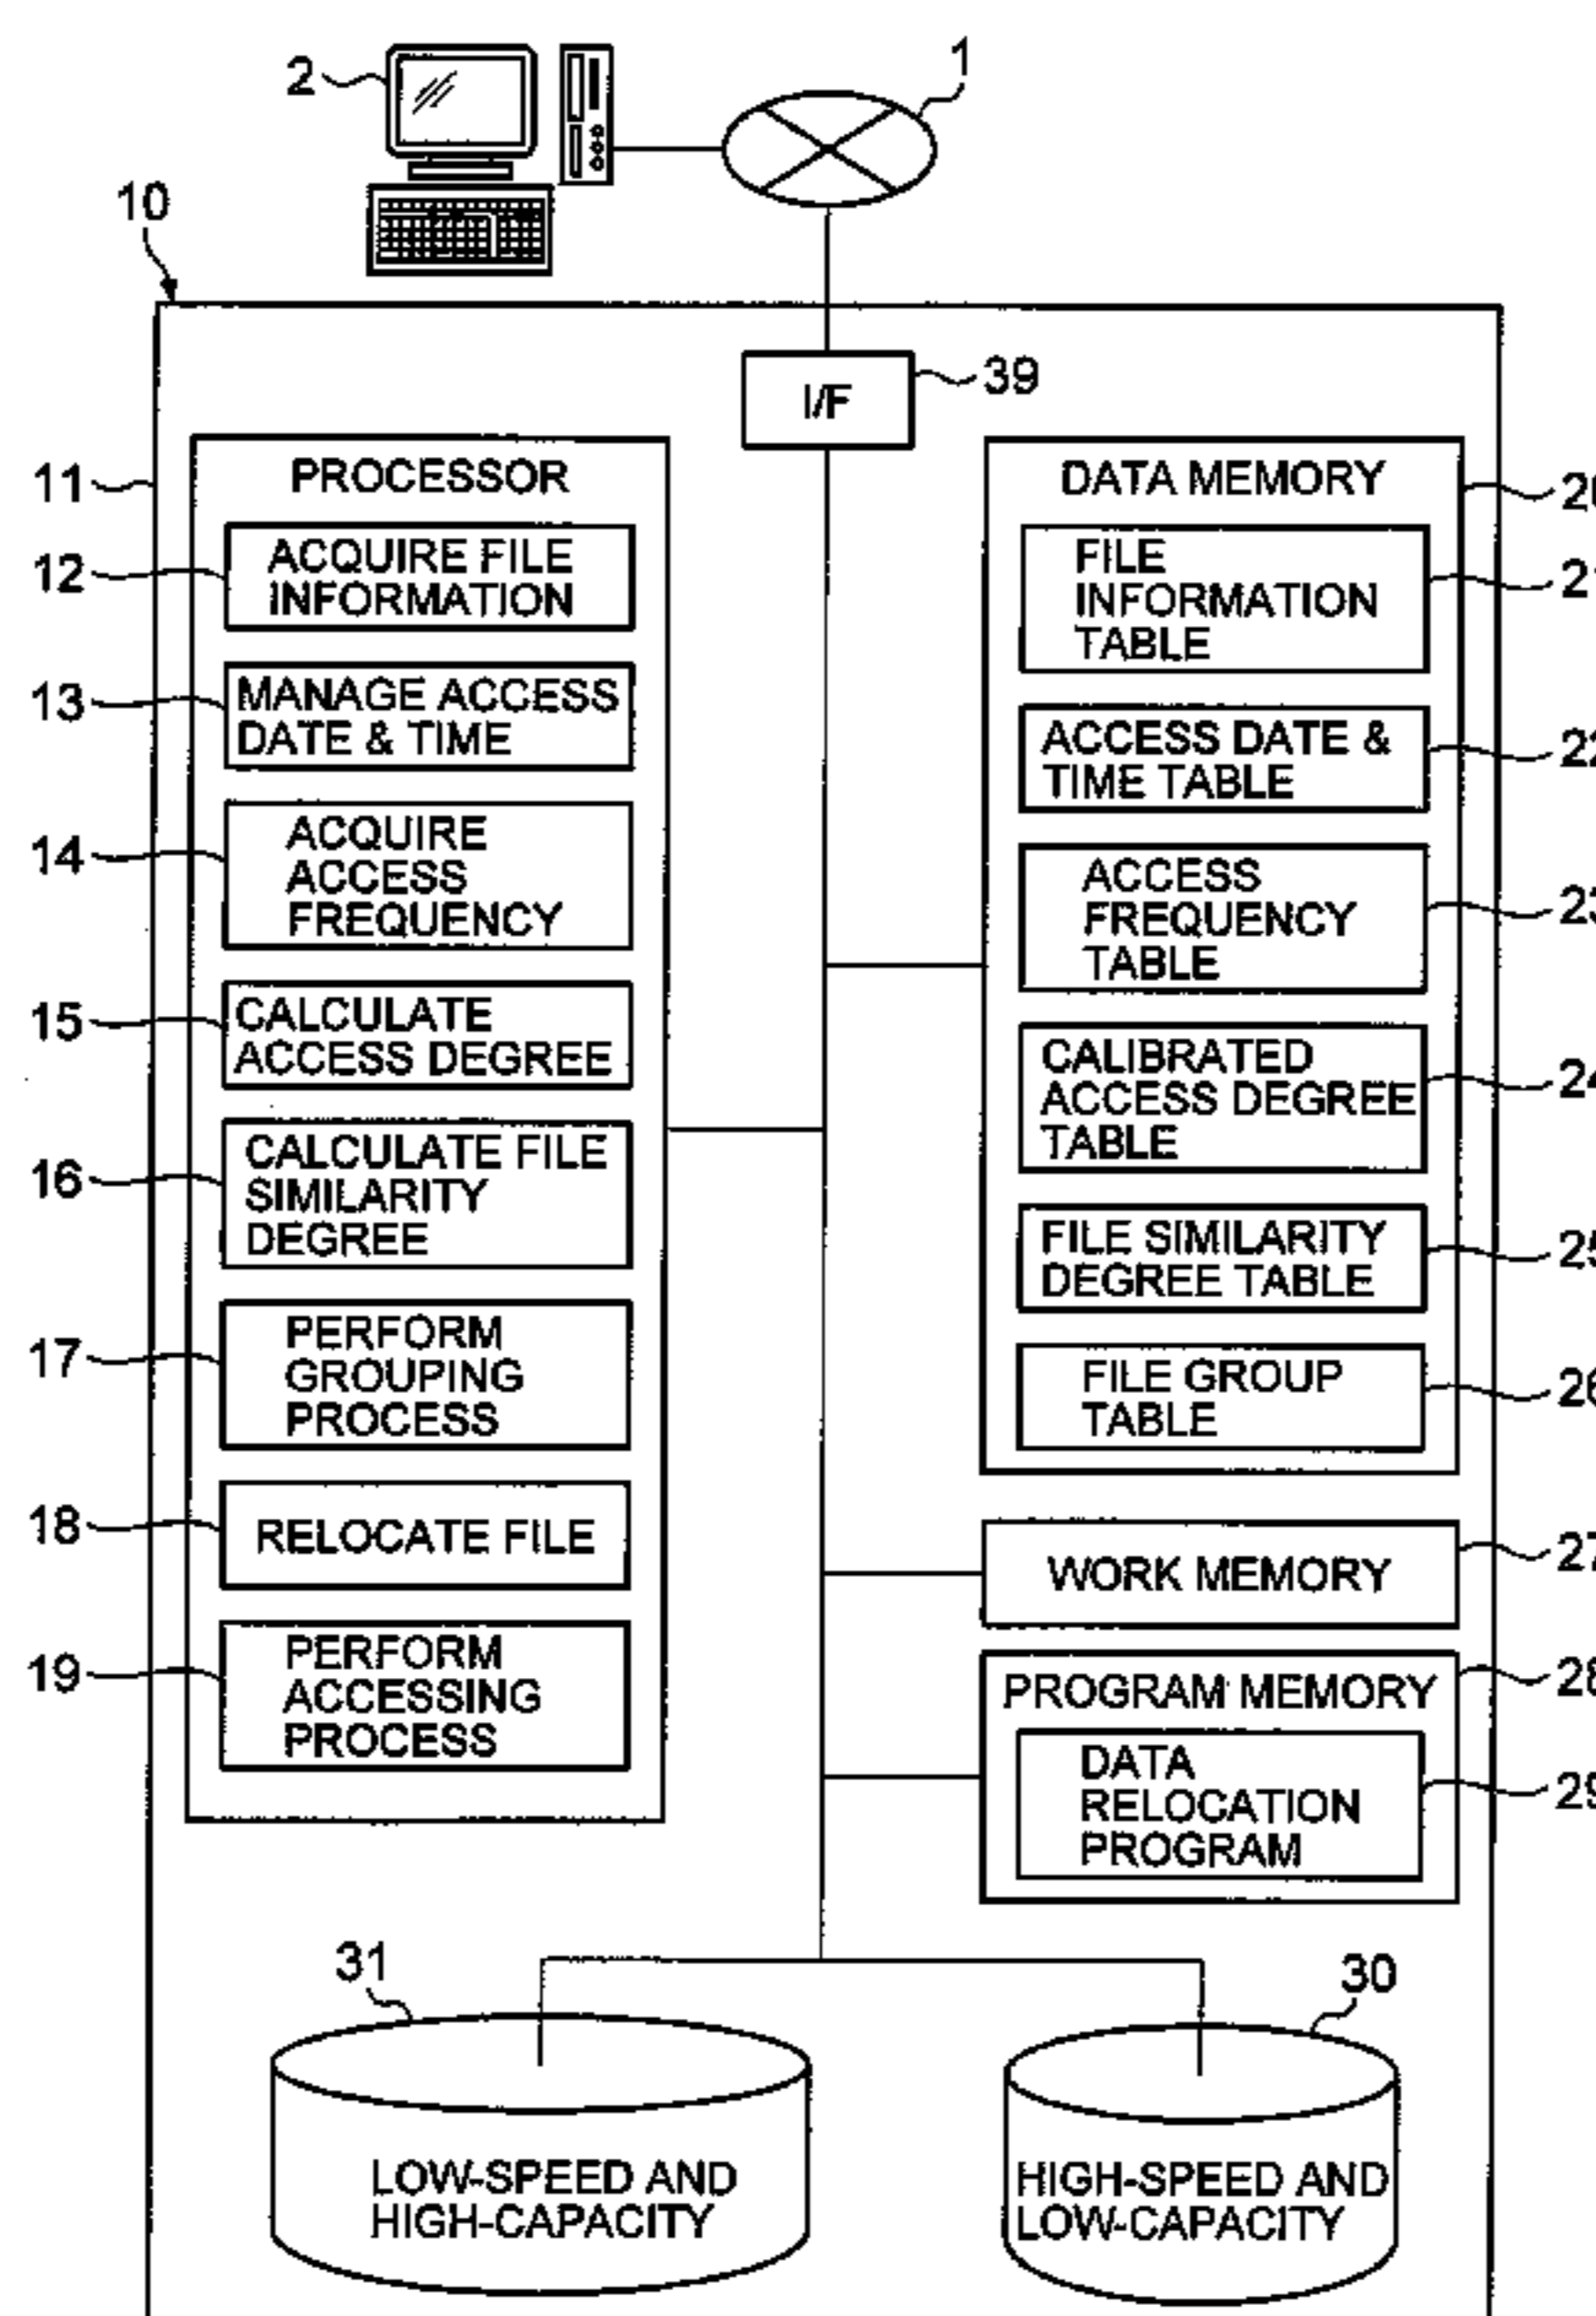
2
1
10
I/F
39
11
PROCESSOR
12
ACQUIRE FILE INFORMATION
13
MANAGE ACCESS DATE & TIME
14
ACQUIRE ACCESS FREQUENCY
15
CALCULATE ACCESS DEGREE
16
CALCULATE FILE SIMILARITY DEGREE
17
PERFORM GROUPING PROCESS
18
RELOCATE FILE
19
PERFORM ACCESSING PROCESS
DATA MEMORY
20
FILE INFORMATION TABLE
21
ACCESS DATE & TIME TABLE
22
ACCESS FREQUENCY TABLE
23
CALIBRATED ACCESS DEGREE TABLE
24
FILE SIMILARITY DEGREE TABLE
25
FILE GROUP TABLE
26
WORK MEMORY
27
PROGRAM MEMORY
28
DATA RELOCATION PROGRAM
29
31
30
LOW-SPEED AND HIGH-CAPACITY
HIGH-SPEED AND LOW-CAPACITY